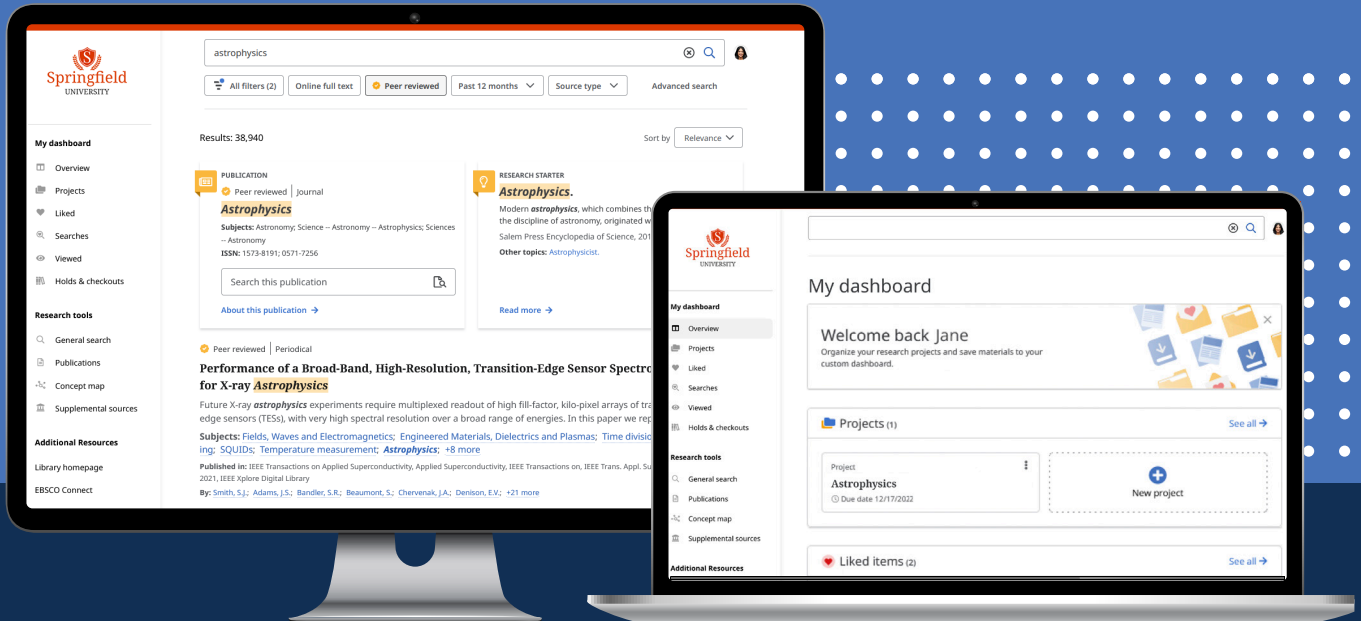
Springfield UNIVERSITY

astrophysics

All filters (2) Online full text Peer reviewed Past 12 months Source type Advanced search

My dashboard
Overview
Projects
Liked
Searches
Viewed
Holds & checkouts

Research tools
General search
Publications
Concept map
Supplemental sources

Additional Resources
Library homepage
EBSCO Connect

Results: 38,940

Sort by Relevance

PUBLICATION
Peer reviewed | Journal
**Astrophysics**
Subjects: Astronomy; Science -- Astronomy -- Astrophysics; Sciences -- Astronomy
ISSN: 1573-8191; 0571-7256
Search this publication
About this publication →

RESEARCH STARTER
**Astrophysics.**
Modern *astrophysics*, which combines th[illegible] the discipline of astronomy, originated w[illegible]
Salem Press Encyclopedia of Science, 201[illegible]
Other topics: Astrophysicist.
Read more →

Peer reviewed | Periodical
**Performance of a Broad-Band, High-Resolution, Transition-Edge Sensor Spectro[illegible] for X-ray *Astrophysics***
Future X-ray *astrophysics* experiments require multiplexed readout of high fill-factor, kilo-pixel arrays of tra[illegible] edge sensors (TESs), with very high spectral resolution over a broad range of energies. In this paper we re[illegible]
Subjects: Fields, Waves and Electromagnetics; Engineered Materials, Dielectrics and Plasmas; Time divisi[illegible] ing; SQUIDs; Temperature measurement; *Astrophysics*; +8 more
Published in: IEEE Transactions on Applied Superconductivity, Applied Superconductivity, IEEE Transactions on, IEEE Trans. Appl. Su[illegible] 2021, IEEE Xplore Digital Library
By: Smith, S.J.; Adams, J.S.; Bandler, S.R.; Beaumont, S.; Chervenak, J.A.; Denison, E.V.; +21 more

Springfield UNIVERSITY

My dashboard
Overview
Projects
Liked
Searches
Viewed
Holds & checkouts

Research tools
General search
Publications
Concept map
Supplemental sources

Additional Resources

My dashboard

Welcome back Jane
Organize your research projects and save materials to your custom dashboard.

Projects (1) See all →
Project
Astrophysics
Due date 12/17/2022
New project

Liked items (2) See all →